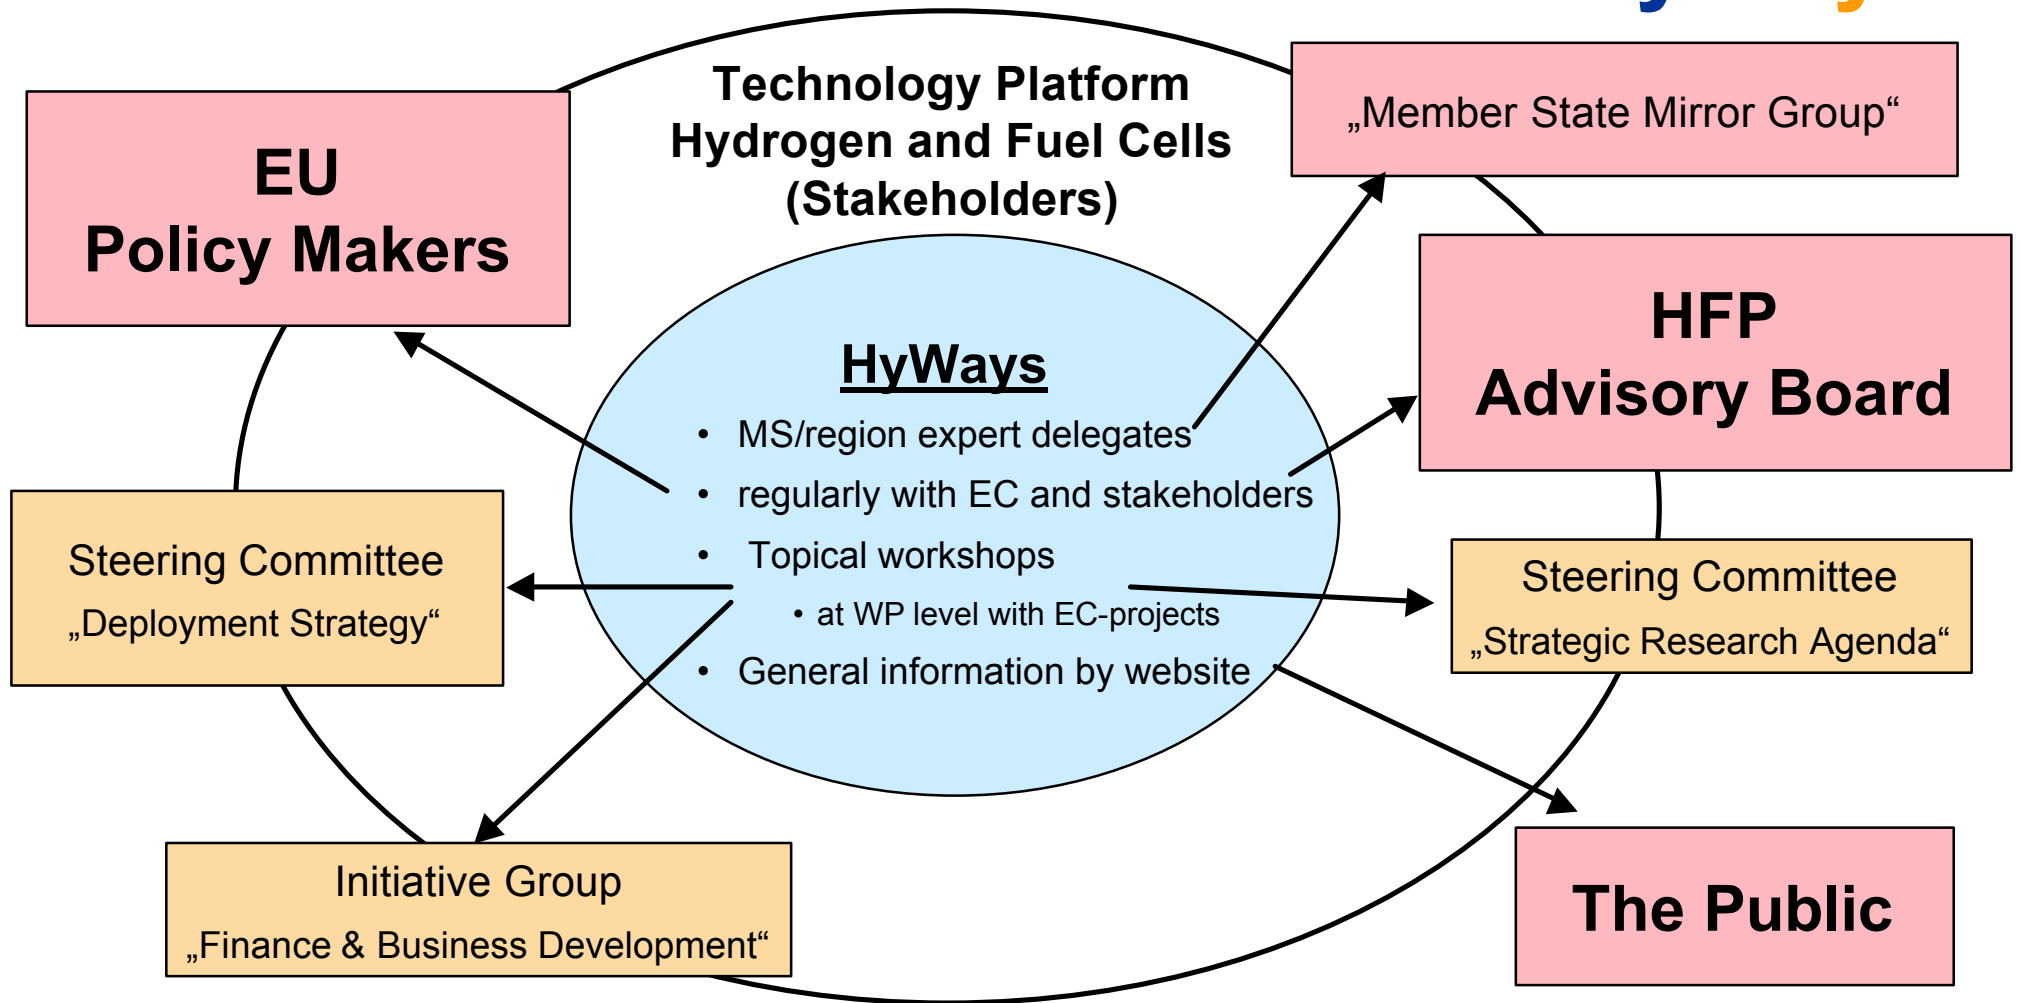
Technology Platform
Hydrogen and Fuel Cells
(Stakeholders)

EU
Policy Makers

„Member State Mirror Group“

HFP
Advisory Board

HyWays

- MS/region expert delegates
- regularly with EC and stakeholders
- Topical workshops
  - at WP level with EC-projects
- General information by website

Steering Committee
„Deployment Strategy“

Steering Committee
„Strategic Research Agenda“

Initiative Group
„Finance & Business Development“

The Public